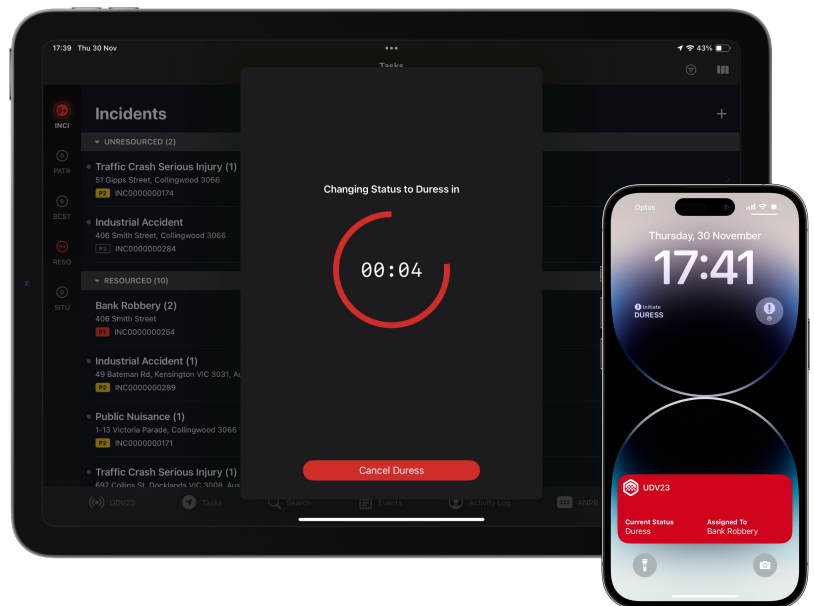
17:39 Thu 30 Nov

43%

Tasks

INCI

PATR

BCST

RESO

SITU

Incidents

+

UNRESOURCED (2)

Traffic Crash Serious Injury (1)
51 Gipps Street, Collingwood 3066
P2 INC0000000174

Industrial Accident
406 Smith Street, Collingwood 3066
P3 INC0000000284

RESOURCED (10)

Bank Robbery (2)
406 Smith Street
P1 INC0000000254

Industrial Accident (1)
49 Bateman Rd, Kensington VIC 3031, Au
P2 INC0000000289

Public Nuisance (1)
1-13 Victoria Parade, Collingwood 3066
P2 INC0000000171

Traffic Crash Serious Injury (1)
697 Collins St, Docklands VIC 3008, Aus

Changing Status to Duress in

00:04

Cancel Duress

UDV23 Tasks Search Events Activity Log ANPR

Optus

Thursday, 30 November

17:41

Initiate
DURESS

UDV23

Current Status
Duress

Assigned To
Bank Robbery